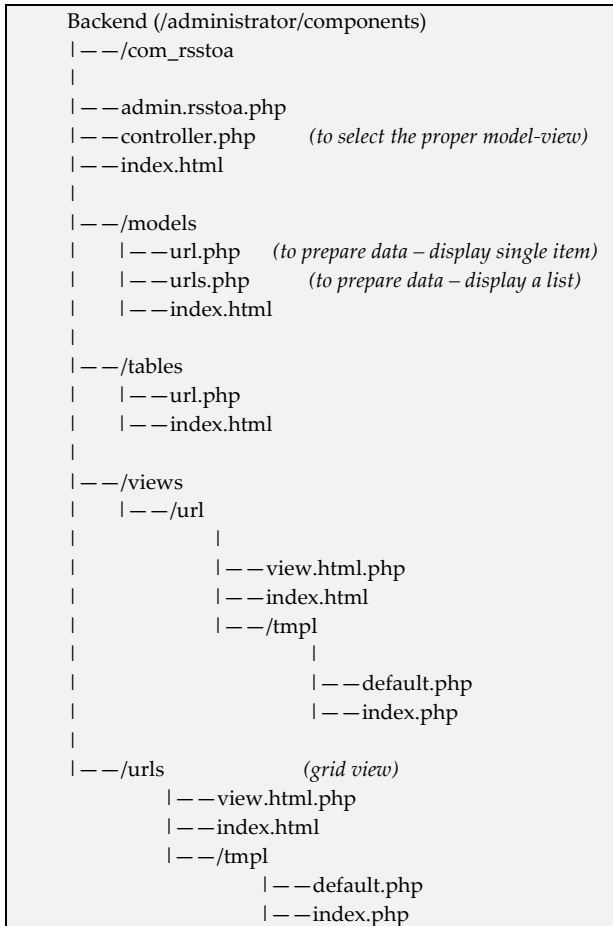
Backend (/administrator/components)
|——/com_rsstoa
|
|——admin.rsstoa.php
|——controller.php *(to select the proper model-view)*
|——index.html
|
|——/models
| |——url.php *(to prepare data – display single item)*
| |——urls.php *(to prepare data – display a list)*
| |——index.html
|
|——/tables
| |——url.php
| |——index.html
|
|——/views
| |——/url
| |
| |——view.html.php
| |——index.html
| |——/tmpl
| |
| |——default.php
| |——index.php
|
|——/urls *(grid view)*
|——view.html.php
|——index.html
|——/tmpl
|——default.php
|——index.php